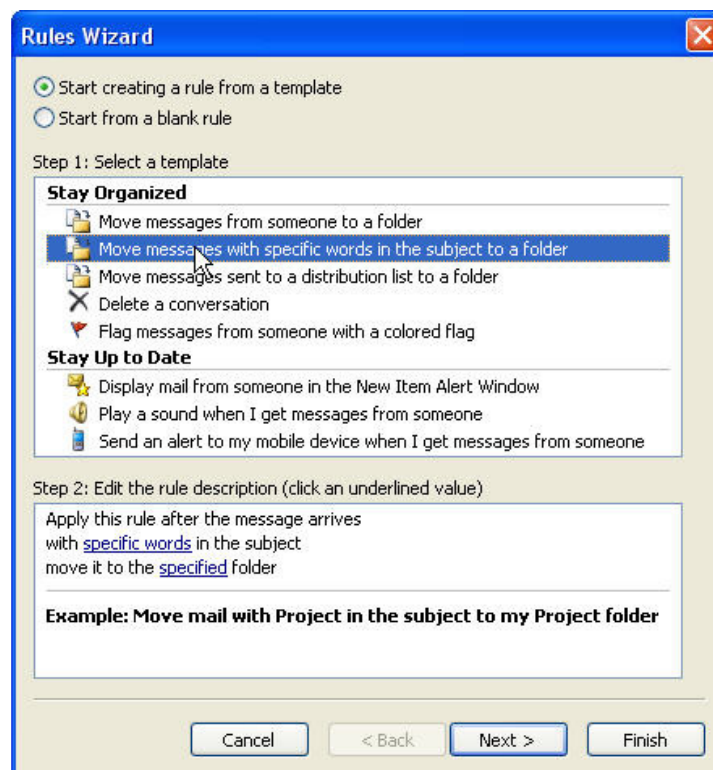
Rules Wizard

Start creating a rule from a template
Start from a blank rule

Step 1: Select a template

Stay Organized
Move messages from someone to a folder
Move messages with specific words in the subject to a folder
Move messages sent to a distribution list to a folder
Delete a conversation
Flag messages from someone with a colored flag

Stay Up to Date
Display mail from someone in the New Item Alert Window
Play a sound when I get messages from someone
Send an alert to my mobile device when I get messages from someone

Step 2: Edit the rule description (click an underlined value)

Apply this rule after the message arrives
with specific words in the subject
move it to the specified folder

Example: Move mail with Project in the subject to my Project folder

Cancel
< Back
Next >
Finish